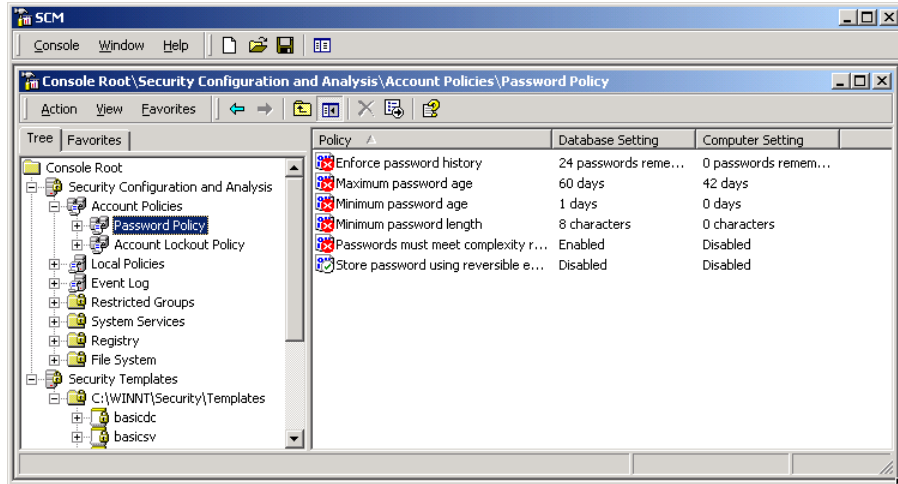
SCM

Console Window Help

Console Root\Security Configuration and Analysis\Account Policies\Password Policy

Action View Favorites

Tree Favorites

Console Root
Security Configuration and Analysis
Account Policies
Password Policy
Account Lockout Policy
Local Policies
Event Log
Restricted Groups
System Services
Registry
File System
Security Templates
C:\WINNT\Security\Templates
basicdc
basicsv

| Policy | Database Setting | Computer Setting |
|---|---|---|
| Enforce password history | 24 passwords reme... | 0 passwords remem... |
| Maximum password age | 60 days | 42 days |
| Minimum password age | 1 days | 0 days |
| Minimum password length | 8 characters | 0 characters |
| Passwords must meet complexity r... | Enabled | Disabled |
| Store password using reversible e... | Disabled | Disabled |